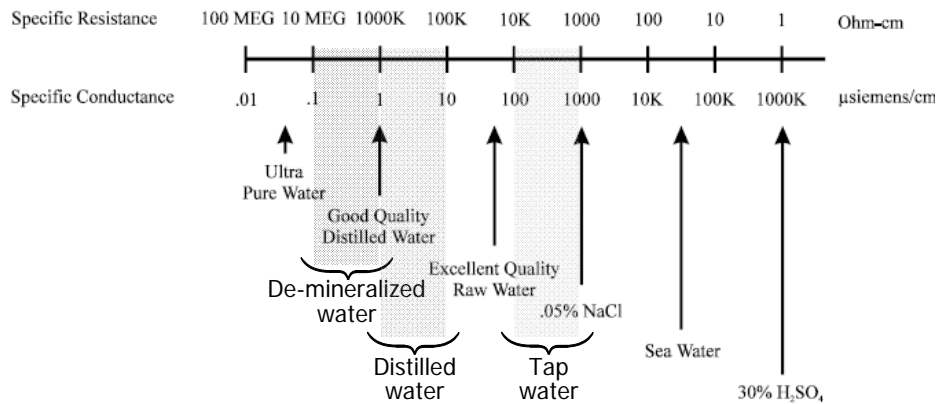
Specific Resistance 100 MEG 10 MEG 1000K 100K 10K 1000 100 10 1 Ohm–cm

Specific Conductance .01 .1 1 10 100 1000 10K 100K 1000K µsiemens/cm

Ultra Pure Water

Good Quality Distilled Water

Excellent Quality Raw Water

.05% NaCl

Sea Water

30% $H_2SO_4$

De-mineralized water

Distilled water

Tap water